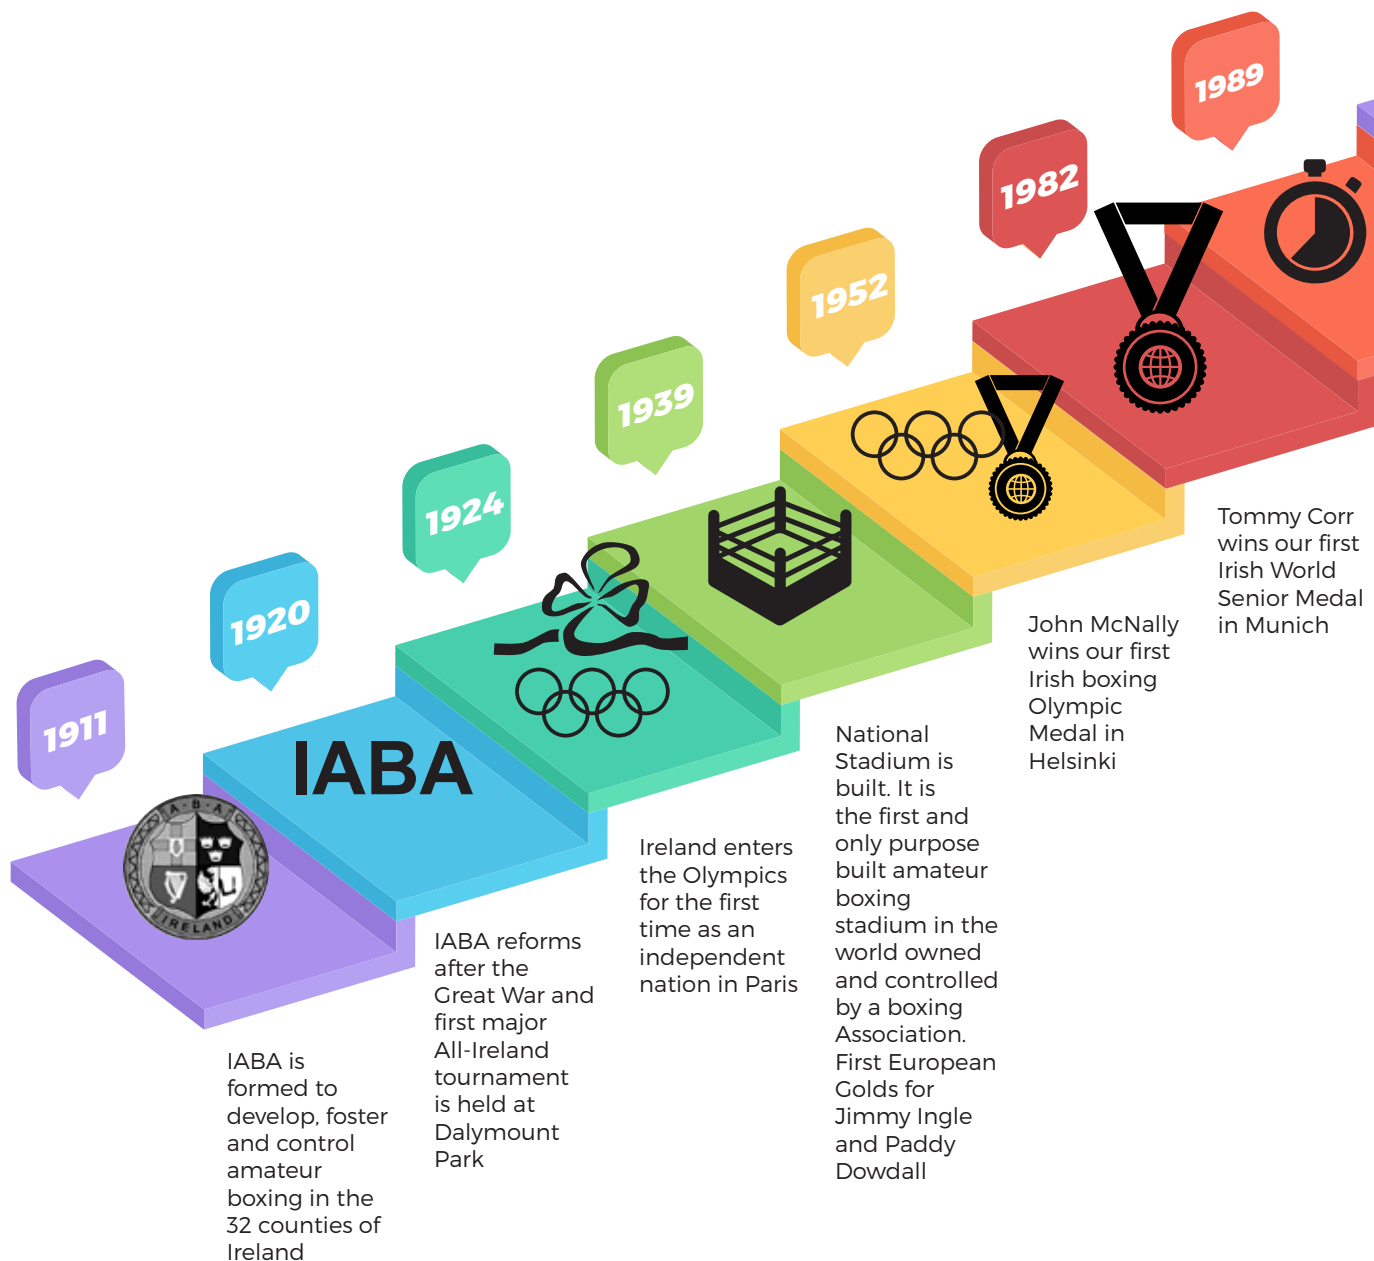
1911

1920

1924

1939

1952

1982

1989

I.A.B.A.

IRELAND

IABA

IABA is formed to develop, foster and control amateur boxing in the 32 counties of Ireland

IABA reforms after the Great War and first major All-Ireland tournament is held at Dalymount Park

Ireland enters the Olympics for the first time as an independent nation in Paris

National Stadium is built. It is the first and only purpose built amateur boxing stadium in the world owned and controlled by a boxing Association. First European Golds for Jimmy Ingle and Paddy Dowdall

John McNally wins our first Irish boxing Olympic Medal in Helsinki

Tommy Corr wins our first Irish World Senior Medal in Munich